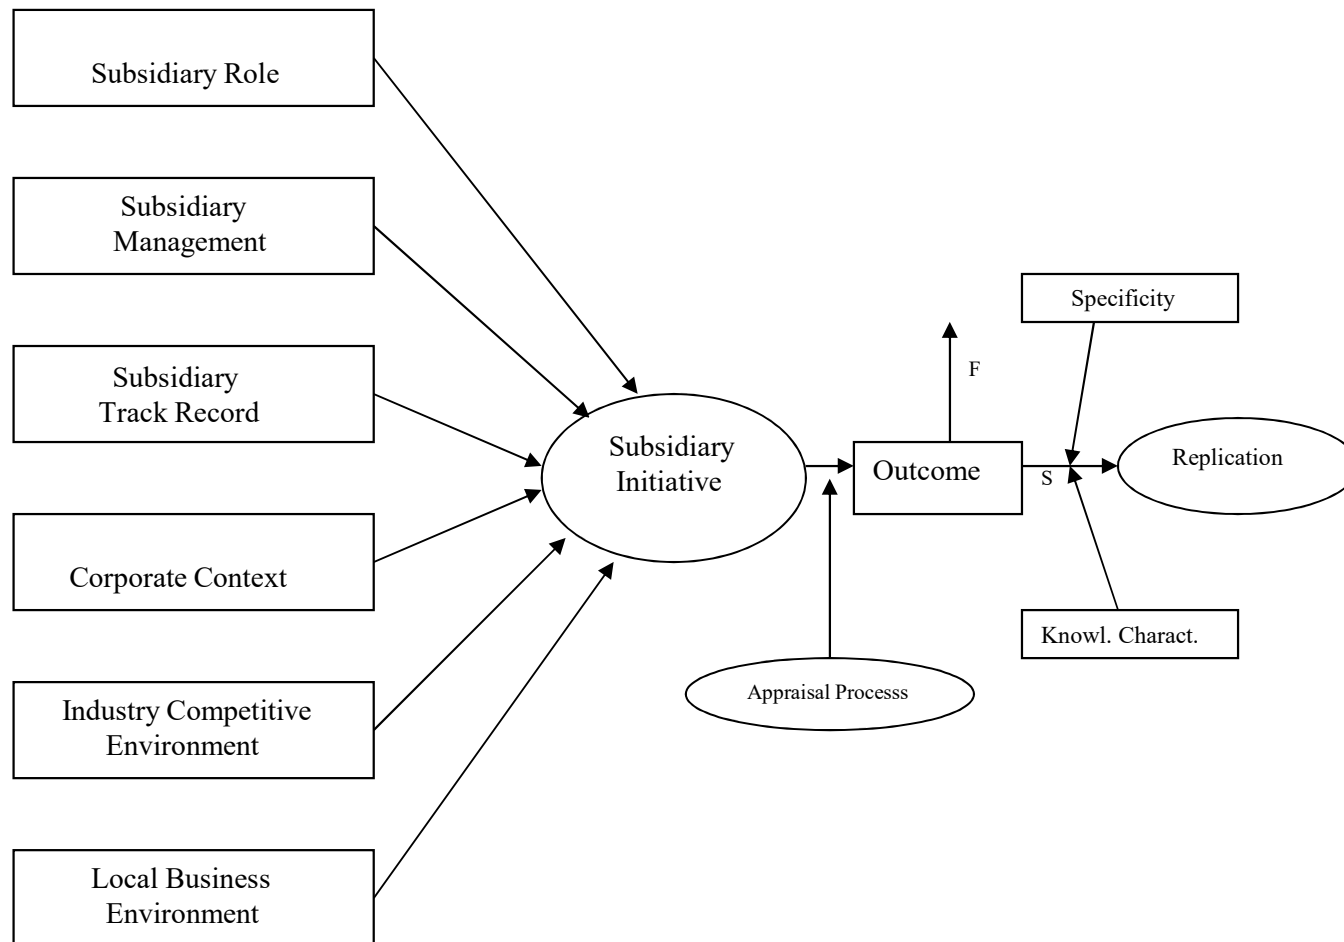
Subsidiary Role

Subsidiary Management

Subsidiary Track Record

Corporate Context

Industry Competitive Environment

Local Business Environment

Subsidiary Initiative

Outcome

F

S

Specificity

Replication

Knowl. Charact.

Appraisal Processs